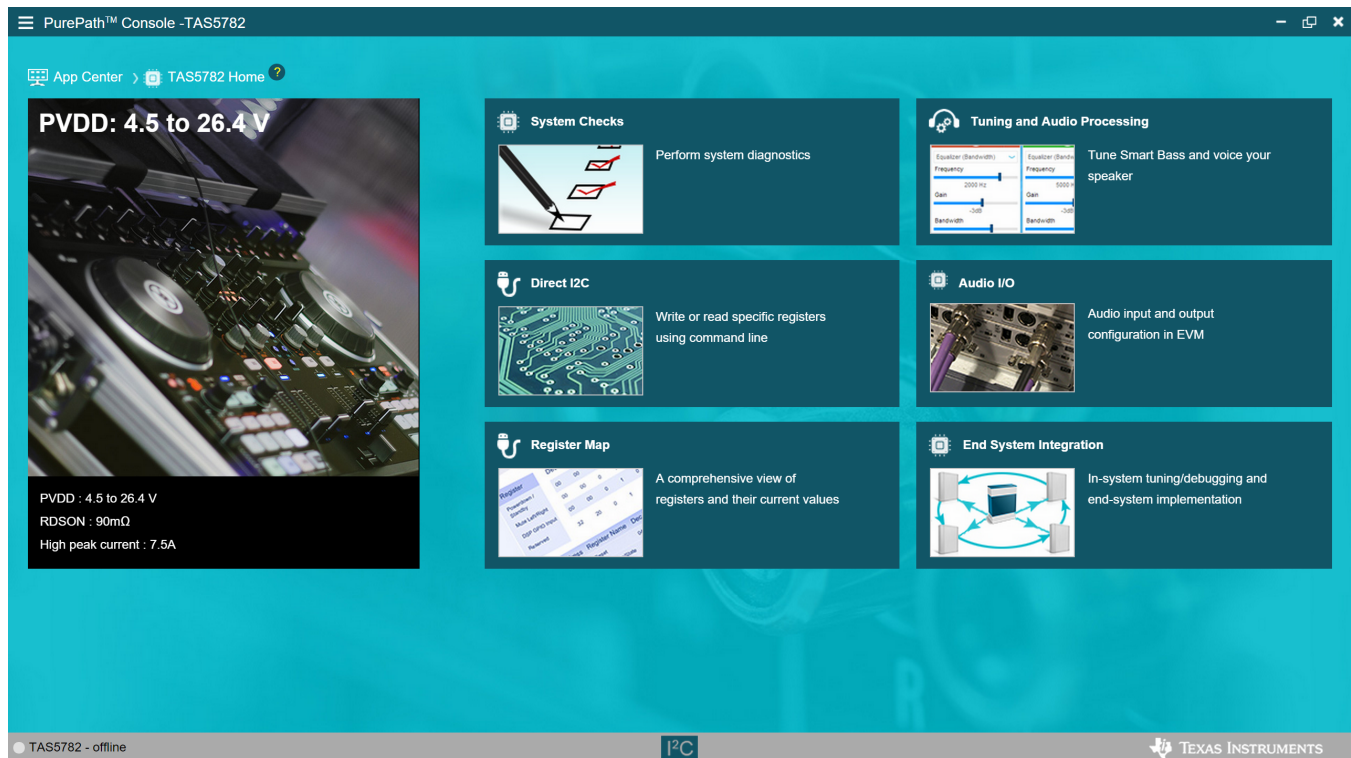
PurePath™ Console -TAS5782

App Center › TAS5782 Home ?

PVDD: 4.5 to 26.4 V

PVDD : 4.5 to 26.4 V
RDSON : 90mΩ
High peak current : 7.5A

System Checks

Perform system diagnostics

Tuning and Audio Processing

Equalizer (Bandwidth)
Frequency
2000 Hz
Gain
-3dB
Bandwidth

Equalizer (Bandw
Frequency
5000 H
Gain
-3dB
Bandwidth

Tune Smart Bass and voice your speaker

Direct I2C

Write or read specific registers using command line

Audio I/O

Audio input and output configuration in EVM

Register Map

Register
Powerdown / Standby
Mute Left/Right
DSP GPIO Input
Reserved
Register Name
Def

A comprehensive view of registers and their current values

End System Integration

In-system tuning/debugging and end-system implementation

TAS5782 - offline

I²C

Texas Instruments